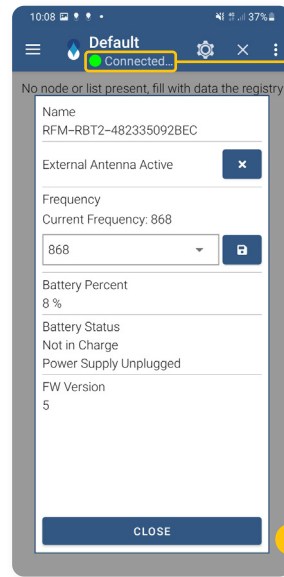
10:08 37%

Default
Connected...

No node or list present, fill with data the registry

Name
RFM–RBT2–482335092BEC

External Antenna Active

Frequency
Current Frequency: 868

868

Battery Percent
8 %

Battery Status
Not in Charge
Power Supply Unplugged

FW Version
5

CLOSE